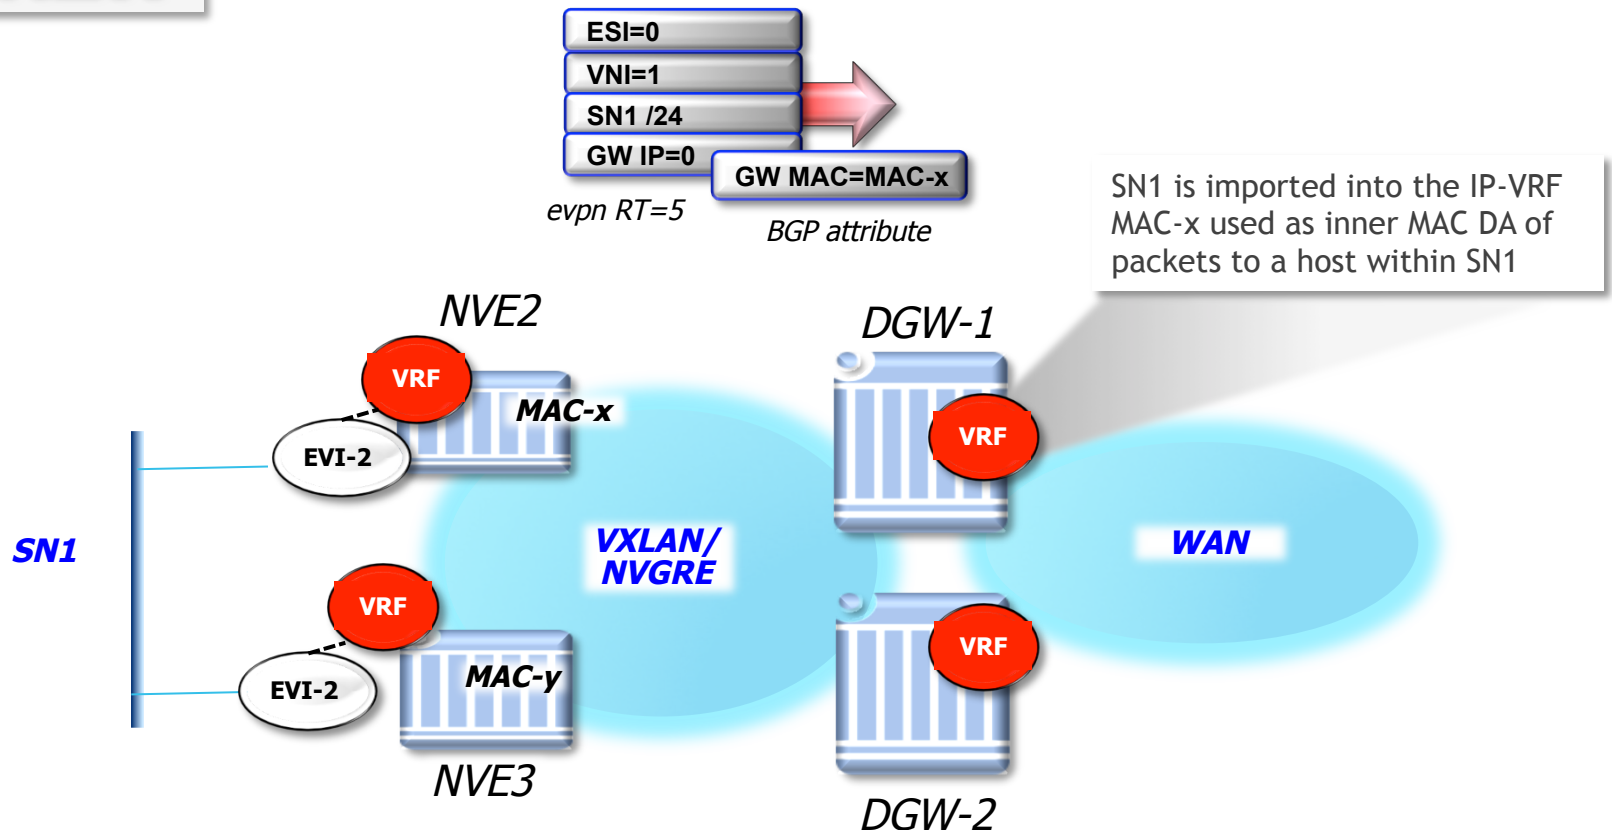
ESI=0
VNI=1
SN1 /24
GW IP=0
GW MAC=MAC-x
evpn RT=5
BGP attribute

SN1 is imported into the IP-VRF MAC-x used as inner MAC DA of packets to a host within SN1

NVE2
VRF
MAC-x
EVI-2
DGW-1
VRF
SN1
VXLAN/ NVGRE
WAN
VRF
EVI-2
MAC-y
NVE3
VRF
DGW-2